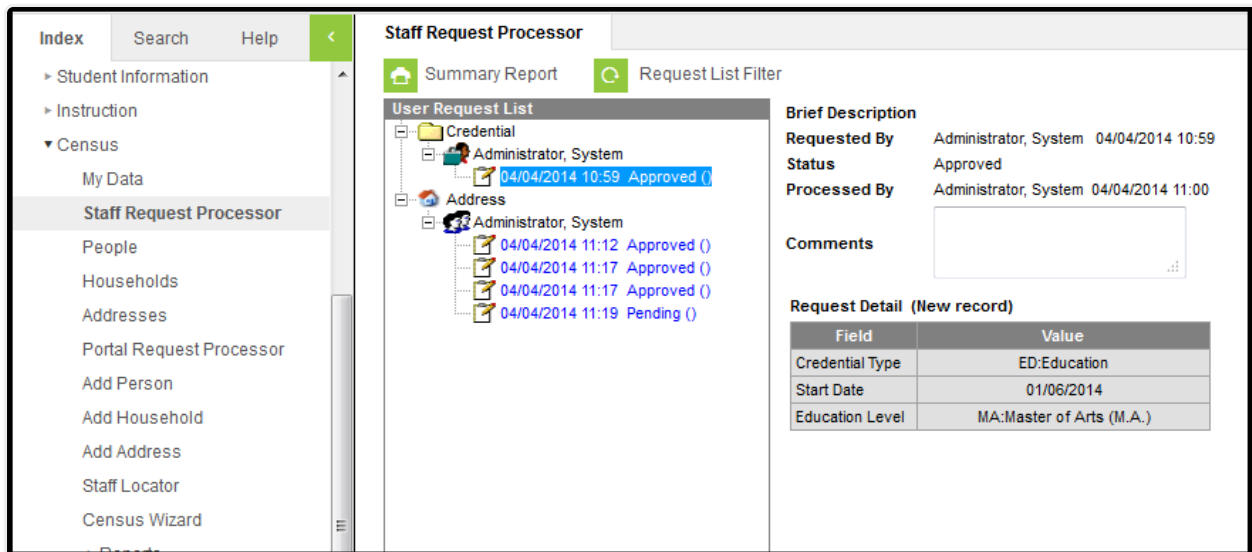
Index Search Help

▸ Student Information
▸ Instruction
▾ Census
My Data
Staff Request Processor
People
Households
Addresses
Portal Request Processor
Add Person
Add Household
Add Address
Staff Locator
Census Wizard
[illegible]

Staff Request Processor

Summary Report Request List Filter

User Request List
Credential
Administrator, System
04/04/2014 10:59 Approved ()
Address
Administrator, System
04/04/2014 11:12 Approved ()
04/04/2014 11:17 Approved ()
04/04/2014 11:17 Approved ()
04/04/2014 11:19 Pending ()

Brief Description
Requested By Administrator, System 04/04/2014 10:59
Status Approved
Processed By Administrator, System 04/04/2014 11:00
Comments

Request Detail (New record)

| Field | Value |
|---|---|
| Credential Type | ED:Education |
| Start Date | 01/06/2014 |
| Education Level | MA:Master of Arts (M.A.) |